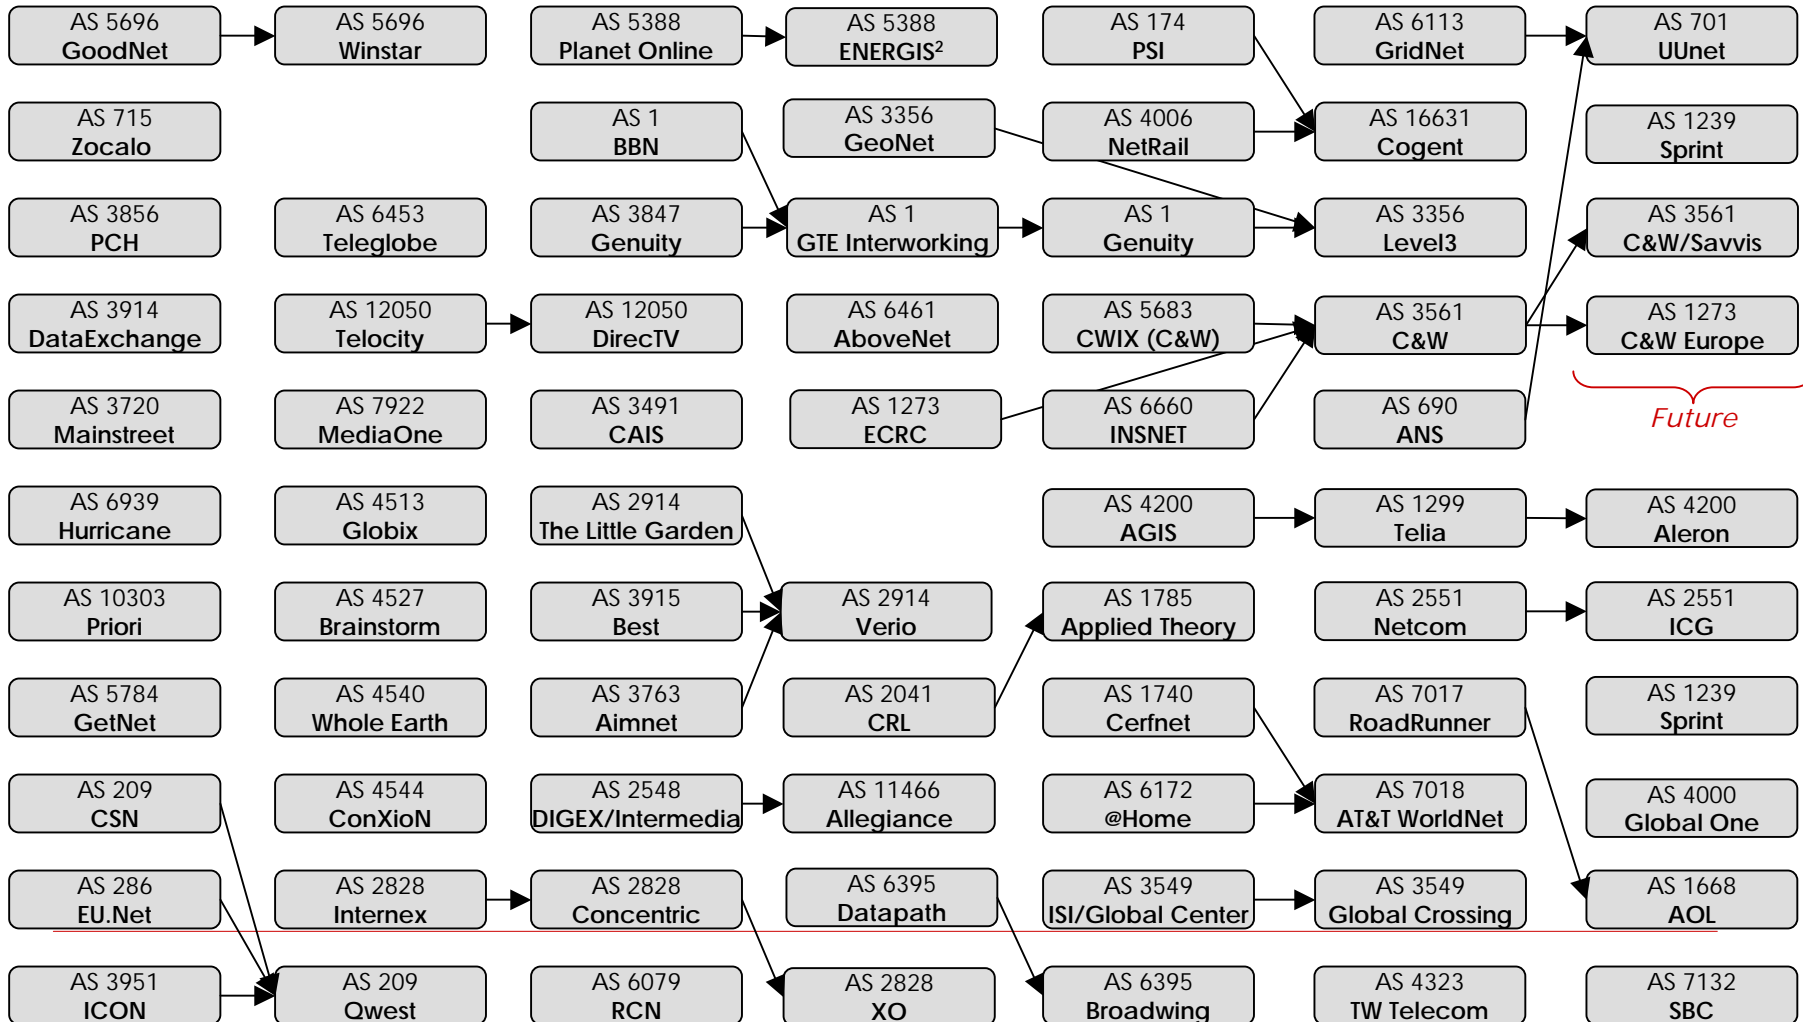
AS 5696
GoodNet

AS 5696
Winstar

AS 5388
Planet Online

AS 5388
ENERGIS$^2$

AS 174
PSI

AS 6113
GridNet

AS 701
UUnet

AS 715
Zocalo

AS 1
BBN

AS 3356
GeoNet

AS 4006
NetRail

AS 16631
Cogent

AS 1239
Sprint

AS 3856
PCH

AS 6453
Teleglobe

AS 3847
Genuity

AS 1
GTE Interworking

AS 1
Genuity

AS 3356
Level3

AS 3561
C&W/Savvis

AS 3914
DataExchange

AS 12050
Telocity

AS 12050
DirecTV

AS 6461
AboveNet

AS 5683
CWIX (C&W)

AS 3561
C&W

AS 1273
C&W Europe

AS 3720
Mainstreet

AS 7922
MediaOne

AS 3491
CAIS

AS 1273
ECRC

AS 6660
INSNET

AS 690
ANS

Future

AS 6939
Hurricane

AS 4513
Globix

AS 2914
The Little Garden

AS 4200
AGIS

AS 1299
Telia

AS 4200
Aleron

AS 10303
Priori

AS 4527
Brainstorm

AS 3915
Best

AS 2914
Verio

AS 1785
Applied Theory

AS 2551
Netcom

AS 2551
ICG

AS 5784
GetNet

AS 4540
Whole Earth

AS 3763
Aimnet

AS 2041
CRL

AS 1740
Cerfnet

AS 7017
RoadRunner

AS 1239
Sprint

AS 209
CSN

AS 4544
ConXioN

AS 2548
DIGEX/Intermedia

AS 11466
Allegiance

AS 6172
@Home

AS 7018
AT&T WorldNet

AS 4000
Global One

AS 286
EU.Net

AS 2828
Internex

AS 2828
Concentric

AS 6395
Datapath

AS 3549
ISI/Global Center

AS 3549
Global Crossing

AS 1668
AOL

AS 3951
ICON

AS 209
Qwest

AS 6079
RCN

AS 2828
XO

AS 6395
Broadwing

AS 4323
TW Telecom

AS 7132
SBC